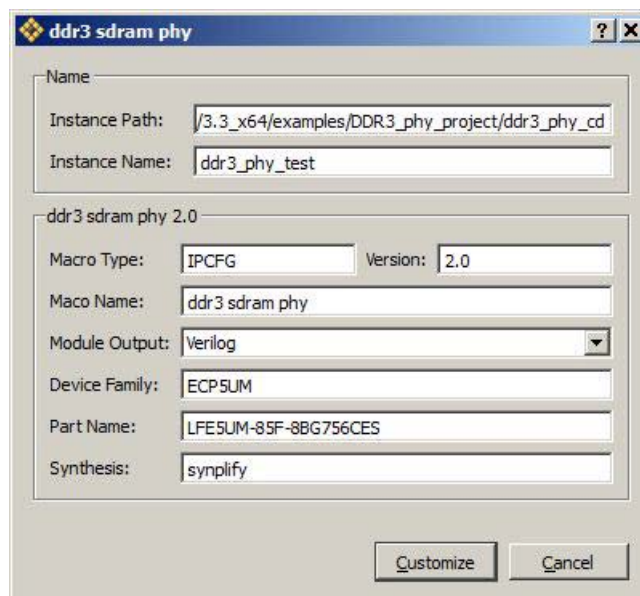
ddr3 sdram phy

? X

Name

Instance Path: /3.3_x64/examples/DDR3_phy_project/ddr3_phy_cd

Instance Name: ddr3_phy_test

ddr3 sdram phy 2.0

Macro Type: IPCFG

Version: 2.0

Maco Name: ddr3 sdram phy

Module Output: Verilog

Device Family: ECP5UM

Part Name: LFE5UM-85F-8BG756CES

Synthesis: synplify

Customize

Cancel